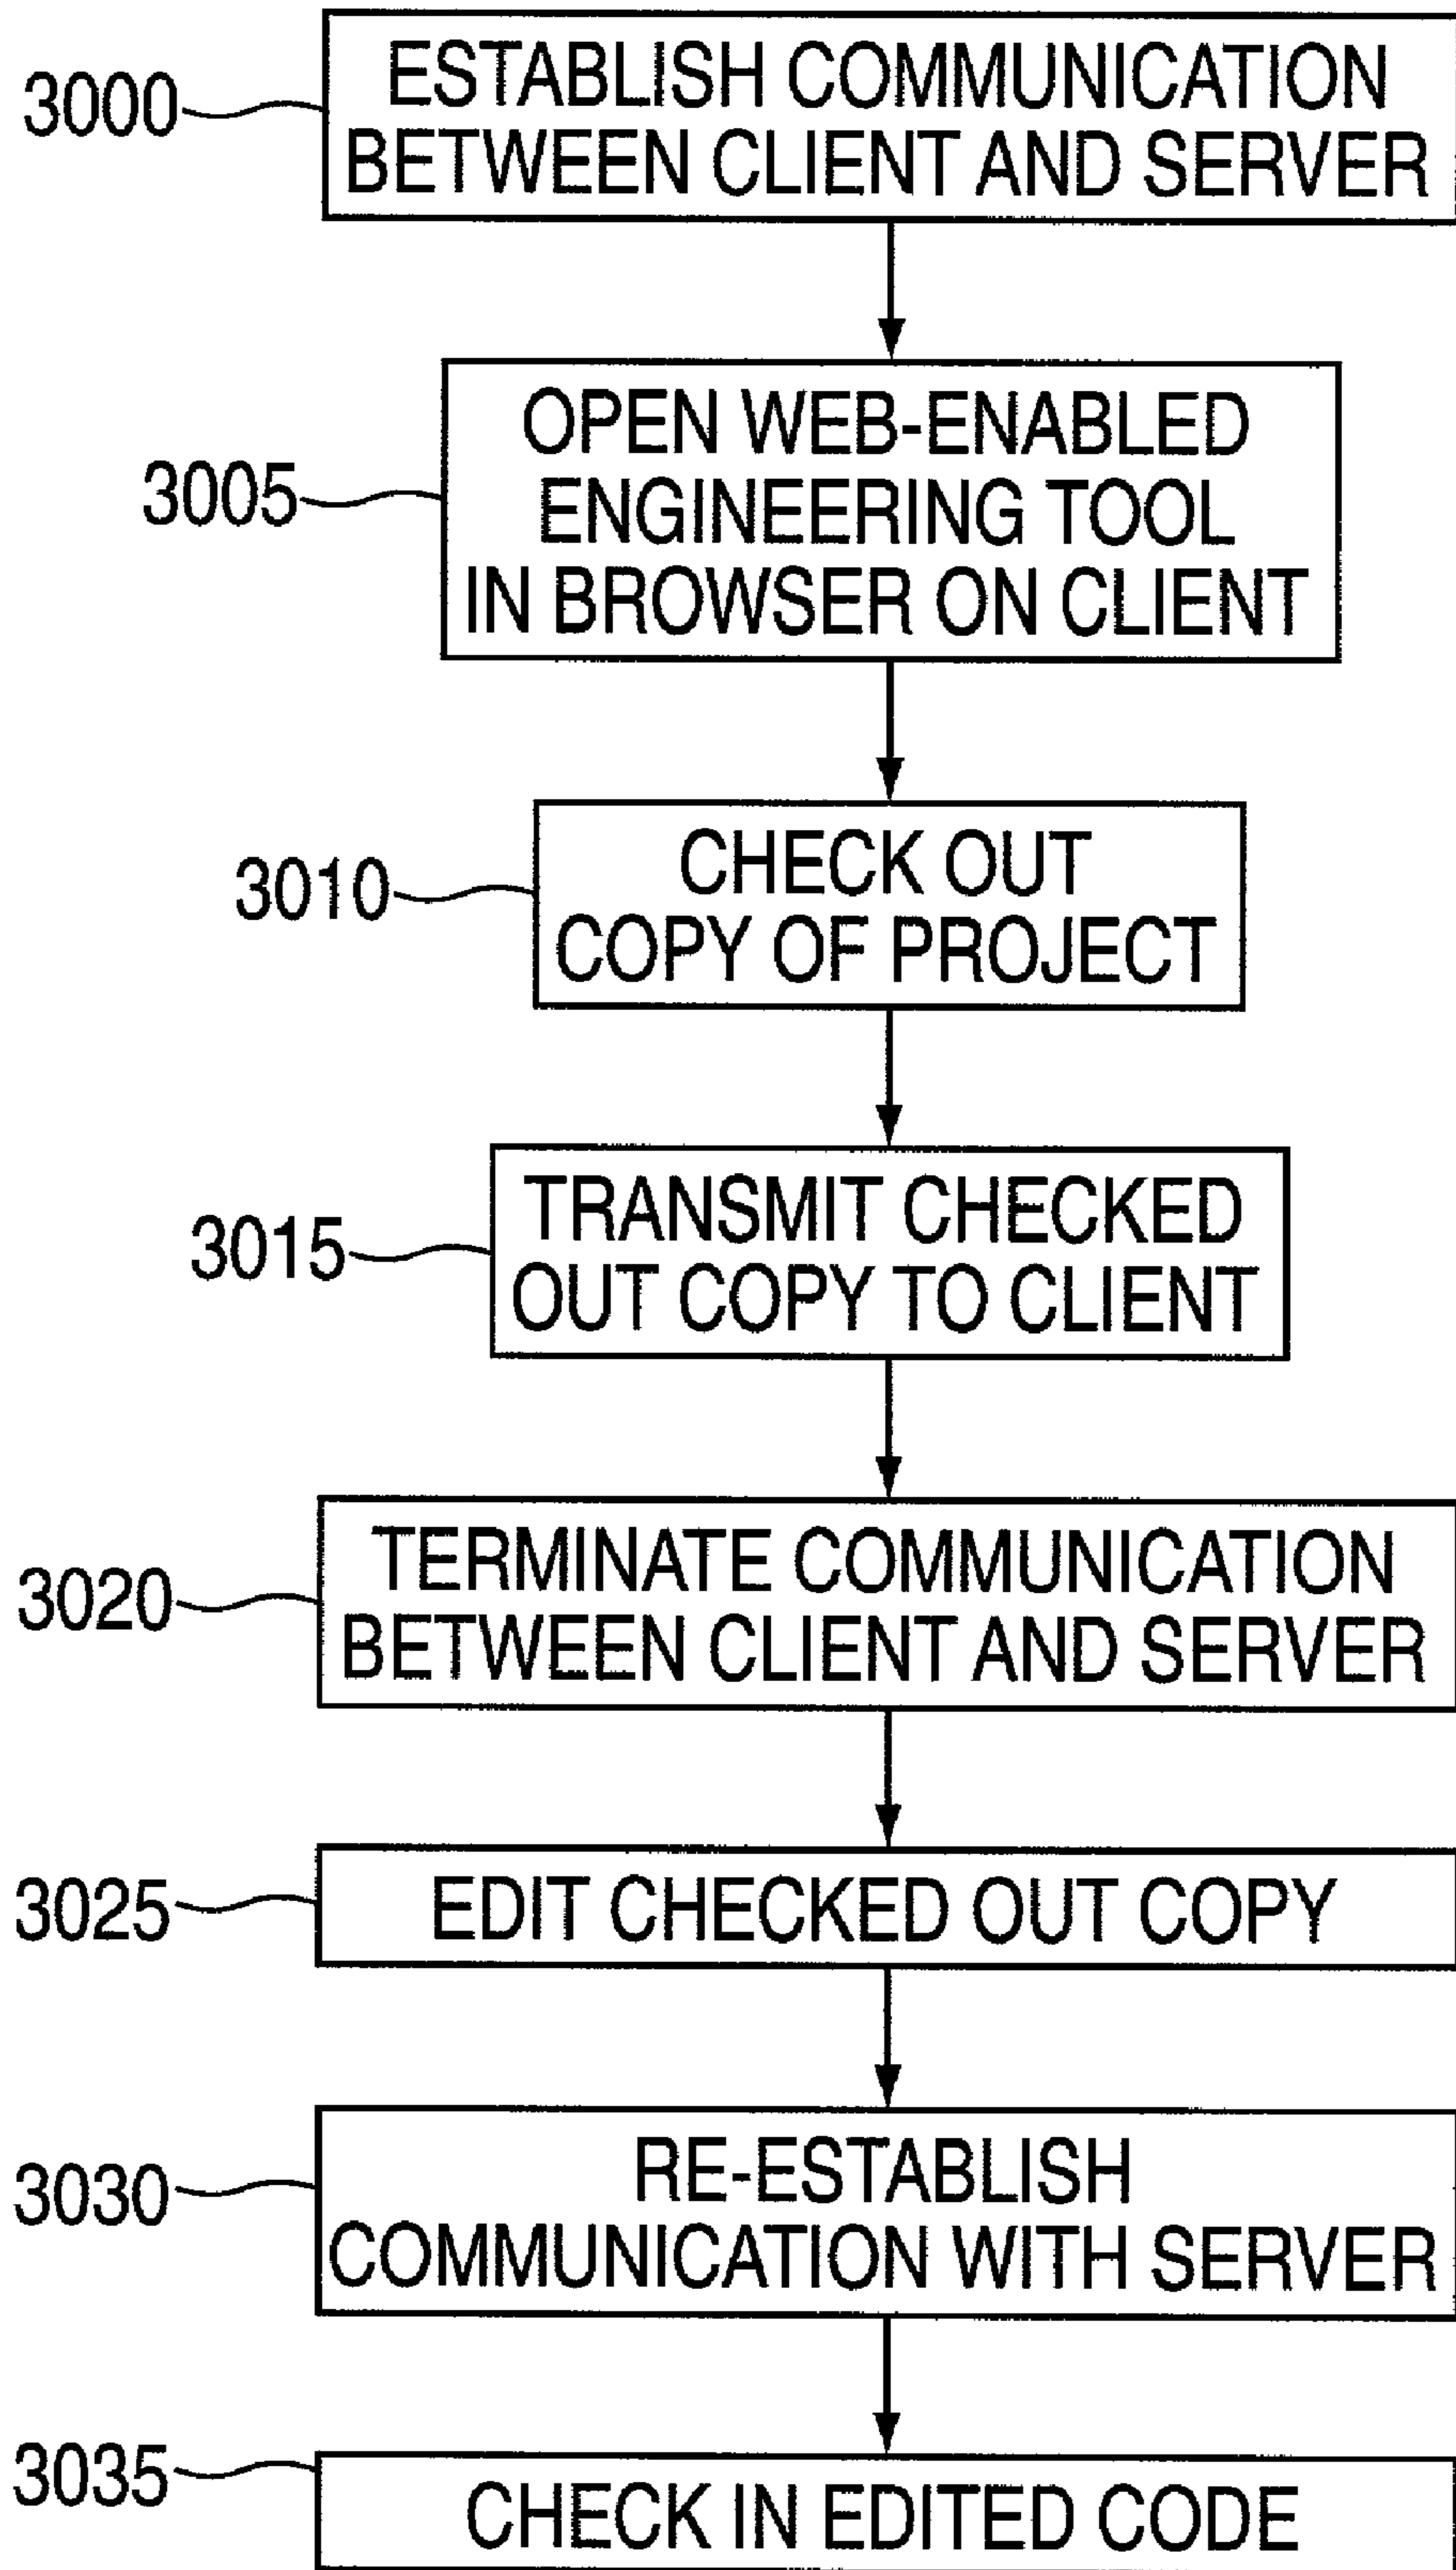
3000 ESTABLISH COMMUNICATION BETWEEN CLIENT AND SERVER

3005 OPEN WEB-ENABLED ENGINEERING TOOL IN BROWSER ON CLIENT

3010 CHECK OUT COPY OF PROJECT

3015 TRANSMIT CHECKED OUT COPY TO CLIENT

3020 TERMINATE COMMUNICATION BETWEEN CLIENT AND SERVER

3025 EDIT CHECKED OUT COPY

3030 RE-ESTABLISH COMMUNICATION WITH SERVER

3035 CHECK IN EDITED CODE